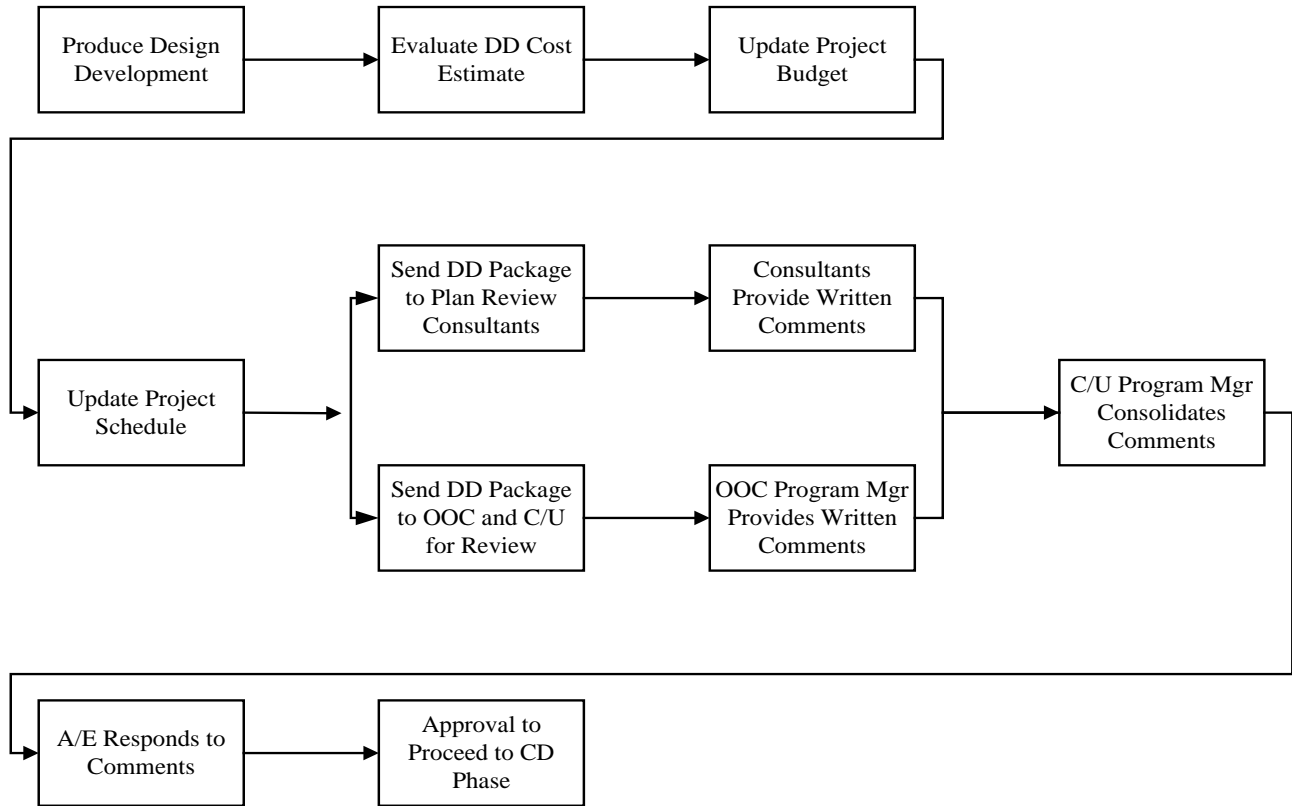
Produce Design Development

Evaluate DD Cost Estimate

Update Project Budget

Update Project Schedule

Send DD Package to Plan Review Consultants

Consultants Provide Written Comments

Send DD Package to OOC and C/U for Review

OOC Program Mgr Provides Written Comments

C/U Program Mgr Consolidates Comments

A/E Responds to Comments

Approval to Proceed to CD Phase